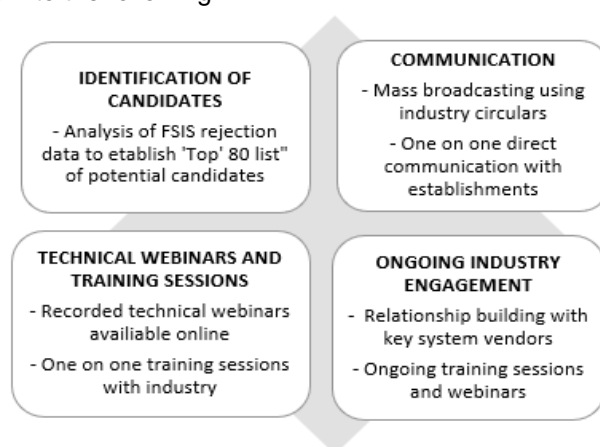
IDENTIFICATION OF CANDIDATES
- Analysis of FSIS rejection data to etablish 'Top' 80 list" of potential candidates

COMMUNICATION
- Mass broadcasting using industry circulars
- One on one direct communication with establishments

TECHNICAL WEBINARS AND TRAINING SESSIONS
- Recorded technical webinars availiable online
- One on one training sessions with industry

ONGOING INDUSTRY ENGAGEMENT
- Relationship building with key system vendors
- Ongoing training sessions and webinars